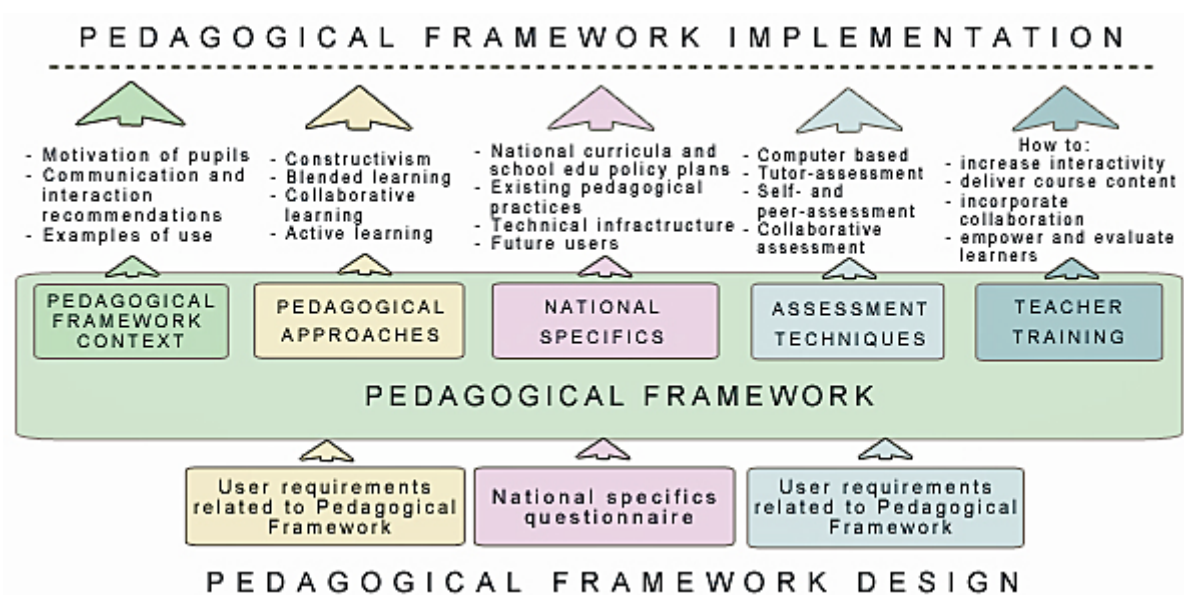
PEDAGOGICAL FRAMEWORK IMPLEMENTATION

- Motivation of pupils
- Communication and interaction recommendations
- Examples of use

- Constructivism
- Blended learning
- Collaborative learning
- Active learning

- National curricula and school edu policy plans
- Existing pedagogical practices
- Technical infractructure
- Future users

- Computer based
- Tutor-assessment
- Self- and peer-assessment
- Collaborative assessment

How to:
- increase interactivity
- deliver course content
- incorporate collaboration
- empower and evaluate learners

PEDAGOGICAL FRAMEWORK CONTEXT

PEDAGOGICAL APPROACHES

NATIONAL SPECIFICS

ASSESSMENT TECHNIQUES

TEACHER TRAINING

PEDAGOGICAL FRAMEWORK

User requirements related to Pedagogical Framework

National specifics questionnaire

User requirements related to Pedagogical Framework

PEDAGOGICAL FRAMEWORK DESIGN